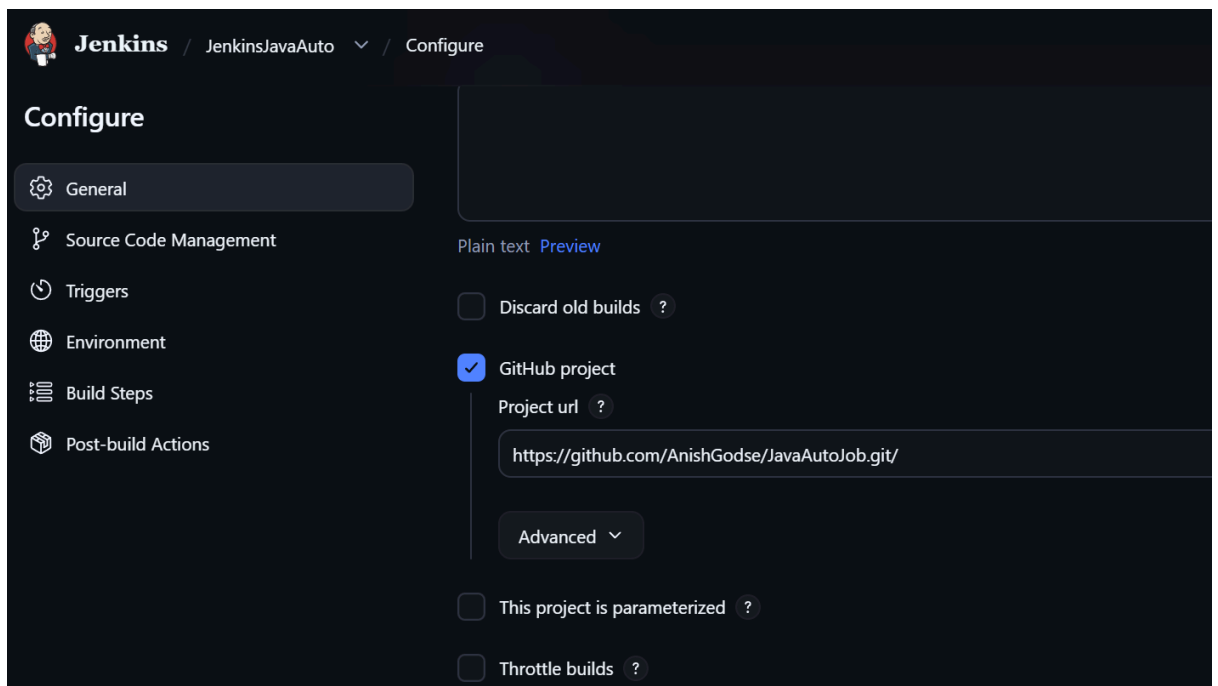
Jenkins / JenkinsJavaAuto / Configure

Configure

General
Source Code Management
Triggers
Environment
Build Steps
Post-build Actions

Plain text Preview

Discard old builds ?

GitHub project

Project url ?

https://github.com/AnishGodse/JavaAutoJob.git/

Advanced

This project is parameterized ?

Throttle builds ?